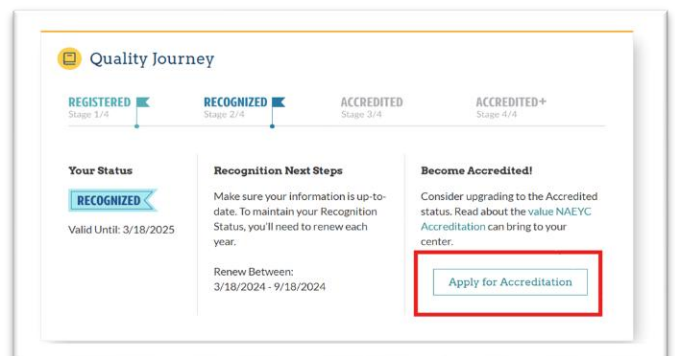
Quality Journey

REGISTERED
Stage 1/4

RECOGNIZED
Stage 2/4

ACCREDITED
Stage 3/4

ACCREDITED+
Stage 4/4

Your Status

RECOGNIZED

Valid Until: 3/18/2025

Recognition Next Steps

Make sure your information is up-to-date. To maintain your Recognition Status, you'll need to renew each year.

Renew Between:
3/18/2024 - 9/18/2024

Become Accredited!

Consider upgrading to the Accredited status. Read about the value NAEYC Accreditation can bring to your center.

Apply for Accreditation